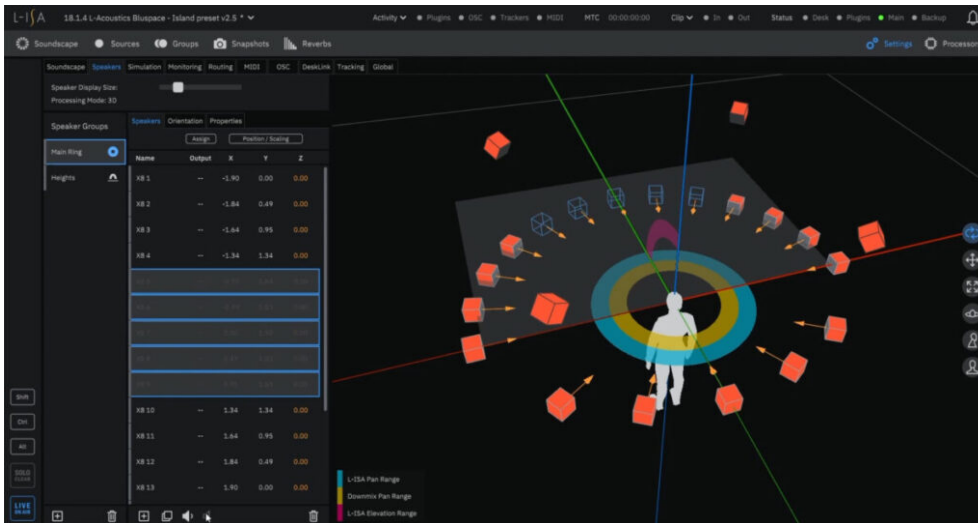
L-ISA 18.1.4 L-Acoustics Bluspace - Island preset v2.5 *

Activity ● Plugins ● OSC ● Trackers ● MIDI MTC 00:00:00:00 Clip ● In ● Out Status ● Desk ● Plugins ● Main ● Backup

Soundscape Sources Groups Snapshots Reverbs Settings Processor

Soundscape Speakers Simulation Monitoring Routing MIDI OSC DeskLink Tracking Global

Speaker Display Size:
Processing Mode: 3D

Speaker Groups

Main Ring

Heights

Speakers Orientation Properties

Assign Position / Scaling

| Name | Output | X | Y | Z |
|---|---|---|---|---|
| X8 1 | -- | -1.90 | 0.00 | 0.00 |
| X8 2 | -- | -1.84 | 0.49 | 0.00 |
| X8 3 | -- | -1.64 | 0.95 | 0.00 |
| X8 4 | -- | -1.34 | 1.34 | 0.00 |
| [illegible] | | | | |
| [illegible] | | | | |
| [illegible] | | | | |
| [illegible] | | | | |
| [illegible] | | | | |
| X8 10 | -- | 1.34 | 1.34 | 0.00 |
| X8 11 | -- | 1.64 | 0.95 | 0.00 |
| X8 12 | -- | 1.84 | 0.49 | 0.00 |
| X8 13 | -- | 1.90 | 0.00 | 0.00 |

Shift
Ctrl
Alt
SOLO CLEAR
LIVE

L-ISA Pan Range
Downmix Pan Range
L-ISA Elevation Range